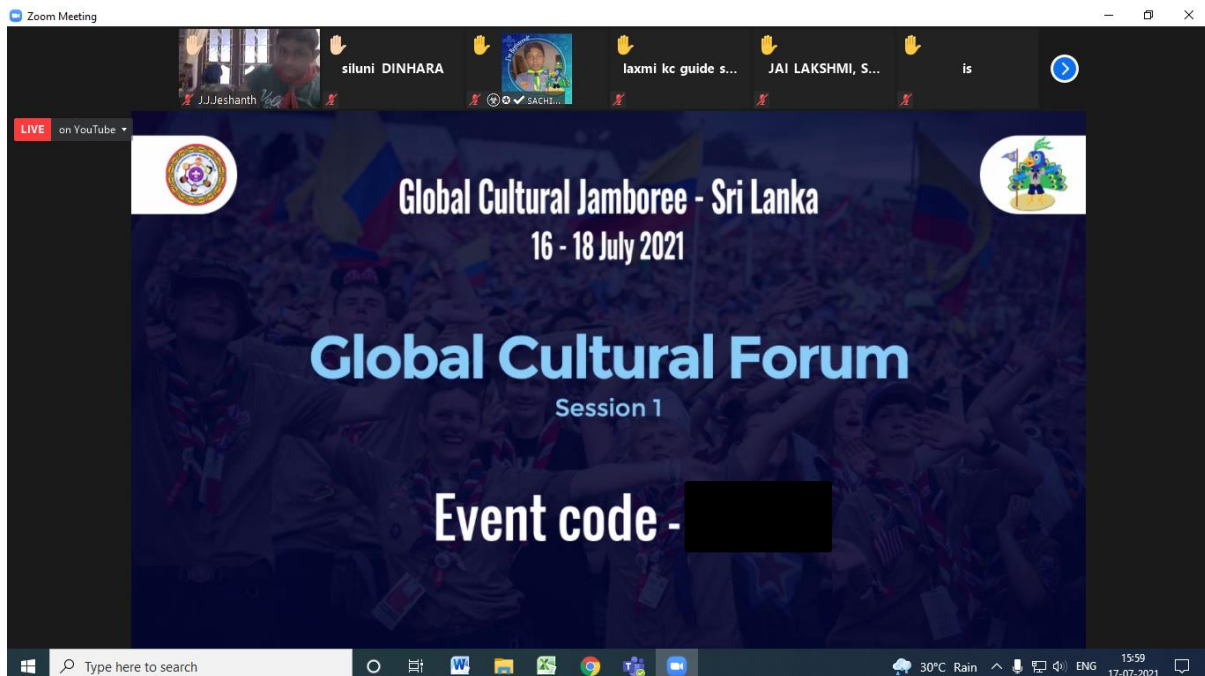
Zoom Meeting

J.JJeshanth

siluni DINHARA

SACHI...

laxmi kc guide s...

JAI LAKSHMI, S...

is

LIVE on YouTube

Global Cultural Jamboree - Sri Lanka
16 - 18 July 2021

Global Cultural Forum
Session 1

Event code -

Type here to search

30°C Rain ENG 15:59 17-07-2021